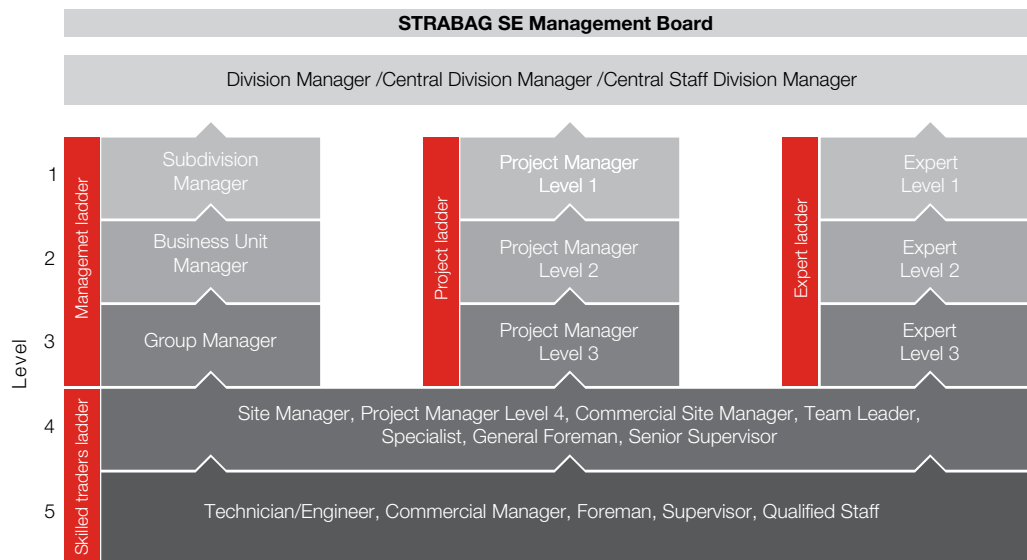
STRABAG SE Management Board

Division Manager /Central Division Manager /Central Staff Division Manager

Managemet ladder

Subdivision Manager

Business Unit Manager

Group Manager

Project ladder

Project Manager Level 1

Project Manager Level 2

Project Manager Level 3

Expert ladder

Expert Level 1

Expert Level 2

Expert Level 3

Level

1

2

3

4

5

Skilled traders ladder

Site Manager, Project Manager Level 4, Commercial Site Manager, Team Leader, Specialist, General Foreman, Senior Supervisor

Technician/Engineer, Commercial Manager, Foreman, Supervisor, Qualified Staff